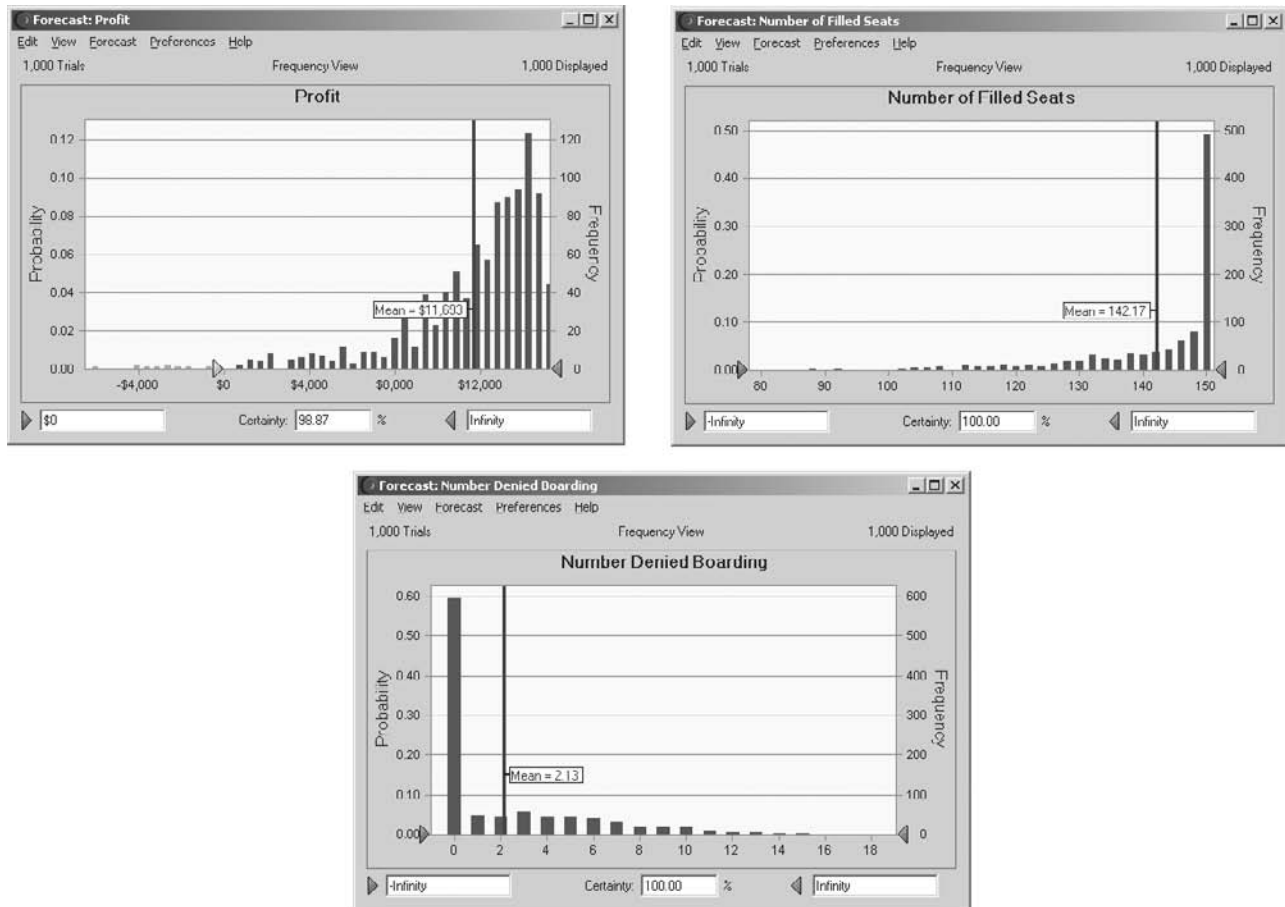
Forecast: Profit

Edit View Forecast Preferences Help

1,000 Trials Frequency View 1,000 Displayed

Profit

Probability

Frequency

0.12 0.10 0.08 0.06 0.04 0.02 0.00

120 100 80 60 40 20 0

-$4,000 $0 $4,000 $8,000 $12,000

Mean = $11,693

$0 Certainty: 98.87 % Infinity

Forecast: Number of Filled Seats

Edit View Forecast Preferences Help

1,000 Trials Frequency View 1,000 Displayed

Number of Filled Seats

Probability

Frequency

0.50 0.40 0.30 0.20 0.10 0.00

500 400 300 200 100 0

80 90 100 110 120 130 140 150

Mean = 142.17

-Infinity Certainty: 100.00 % Infinity

Forecast: Number Denied Boarding

Edit View Forecast Preferences Help

1,000 Trials Frequency View 1,000 Displayed

Number Denied Boarding

Probability

Frequency

0.60 0.50 0.40 0.30 0.20 0.10 0.00

600 500 400 300 200 100 0

0 2 4 6 8 10 12 14 16 18

Mean = 2.13

-Infinity Certainty: 100.00 % Infinity